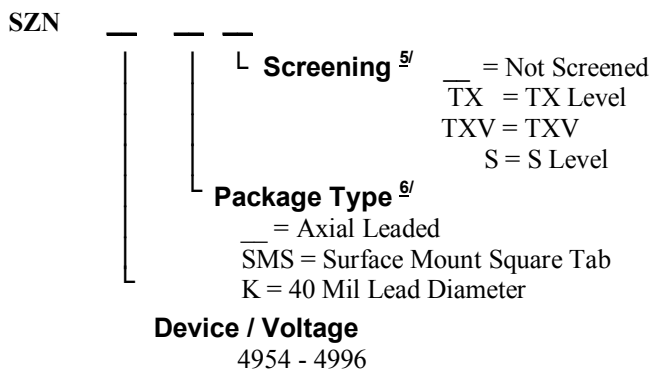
SZN __ __ __

Screening $^{\underline{5/}}$
__ = Not Screened
TX = TX Level
TXV = TXV
S = S Level

Package Type $^{\underline{6/}}$
__ = Axial Leaded
SMS = Surface Mount Square Tab
K = 40 Mil Lead Diameter

Device / Voltage
4954 - 4996